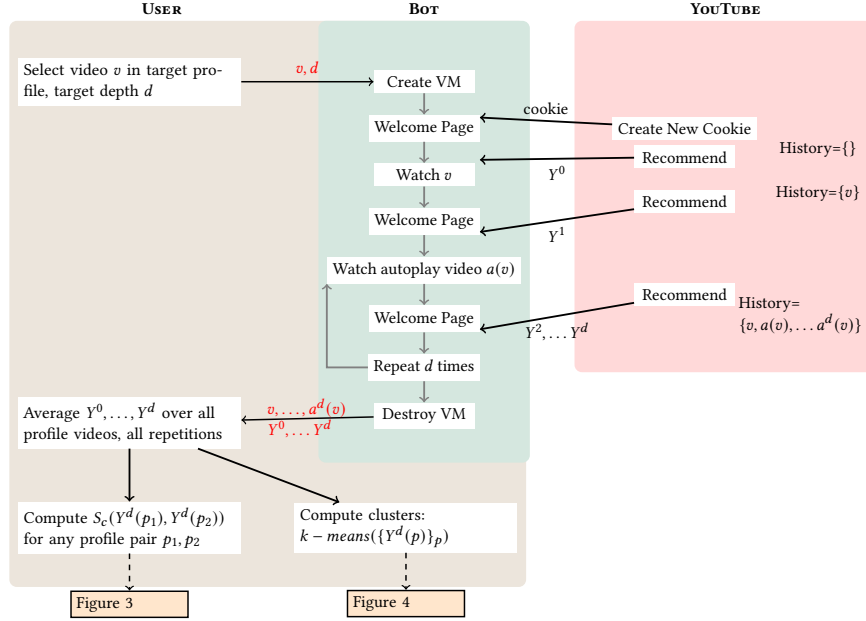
User

Bot

YouTube

Select video $v$ in target profile, target depth $d$

$v, d$

Create VM

Welcome Page

cookie

Create New Cookie

History={}

Watch $v$

Recommend

$Y^0$

History={$v$}

Welcome Page

Recommend

$Y^1$

Watch autoplay video $a(v)$

Welcome Page

Recommend

History= $\{v, a(v), \ldots a^d(v)\}$

$Y^2, \ldots Y^d$

Repeat $d$ times

Average $Y^0, \ldots, Y^d$ over all profile videos, all repetitions

$v, \ldots, a^d(v)$
$Y^0, \ldots Y^d$

Destroy VM

Compute $S_c(Y^d(p_1), Y^d(p_2))$ for any profile pair $p_1, p_2$

Compute clusters: $k - means(\{Y^d(p)\}_p)$

Figure 3

Figure 4